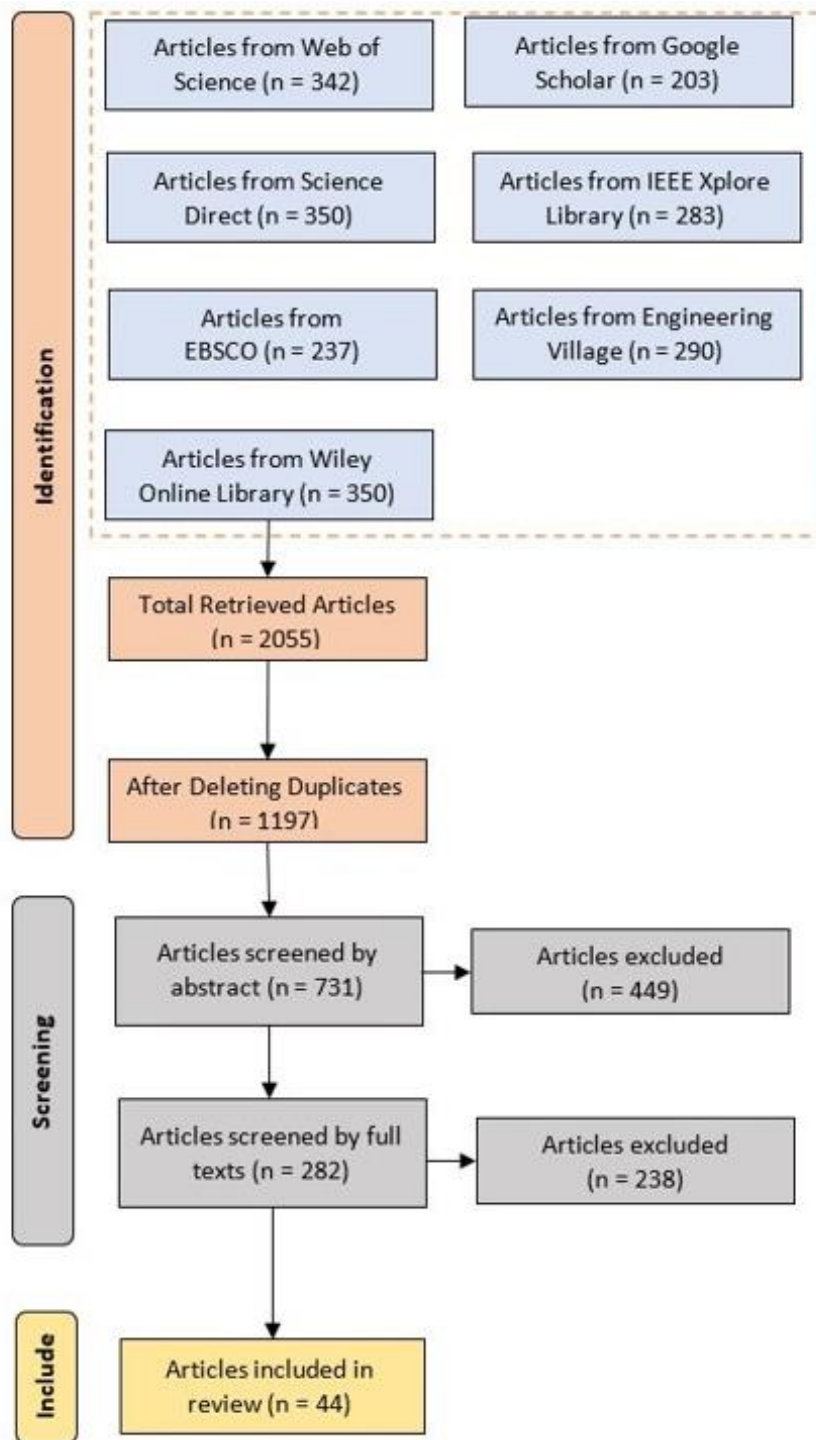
Identification

Articles from Web of Science (n = 342)

Articles from Google Scholar (n = 203)

Articles from Science Direct (n = 350)

Articles from IEEE Xplore Library (n = 283)

Articles from EBSCO (n = 237)

Articles from Engineering Village (n = 290)

Articles from Wiley Online Library (n = 350)

Total Retrieved Articles (n = 2055)

After Deleting Duplicates (n = 1197)

Screening

Articles screened by abstract (n = 731)

Articles excluded (n = 449)

Articles screened by full texts (n = 282)

Articles excluded (n = 238)

Include

Articles included in review (n = 44)